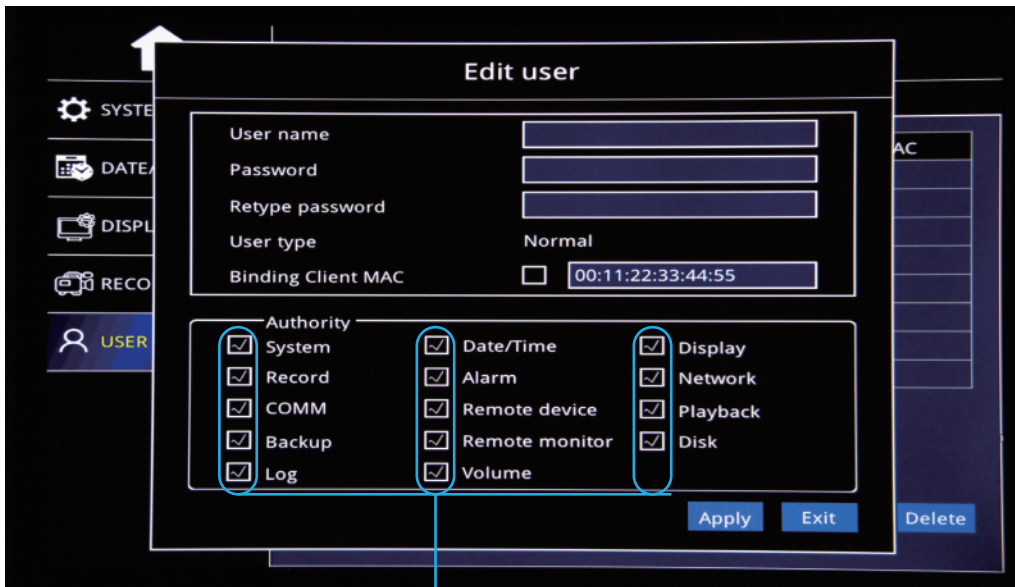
SYSTE
DATE
DISPL
RECO
USER

Edit user

User name
Password
Retype password
User type Normal
Binding Client MAC 00:11:22:33:44:55

Authority
System
Record
COMM
Backup
Log
Date/Time
Alarm
Remote device
Remote monitor
Volume
Display
Network
Playback
Disk

AC

Apply Exit Delete